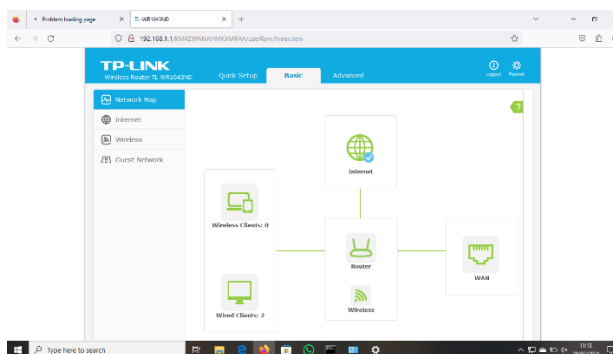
Problem loading page
TL-WR1043ND
192.168.1.1/XMKEWNNAHMKXMRAA/userRpm/Index.htm
TP-LINK
Wireless Router TL-WR2043ND
Quick Setup
Basic
Advanced
Logout
Reboot
Network Map
Internet
Wireless
Guest Network
?
Internet
Wireless Clients: 0
Router
WAN
Wireless
Wired Clients: 2
Type here to search
11:18